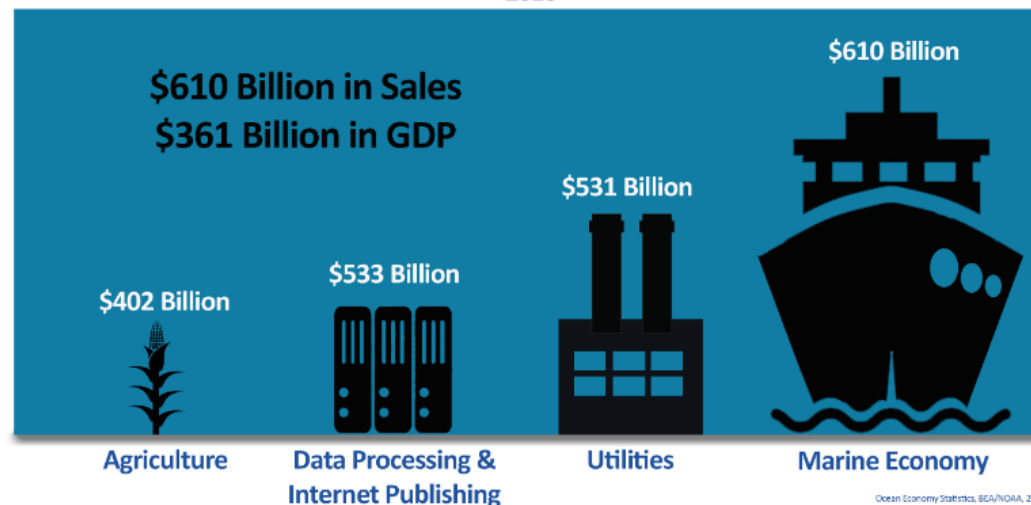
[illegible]

$610 Billion in Sales
$361 Billion in GDP

$402 Billion

$533 Billion

$531 Billion

$610 Billion

Agriculture

Data Processing & Internet Publishing

Utilities

Marine Economy

Ocean Economy Statistics, BEA/NOAA, 2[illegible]